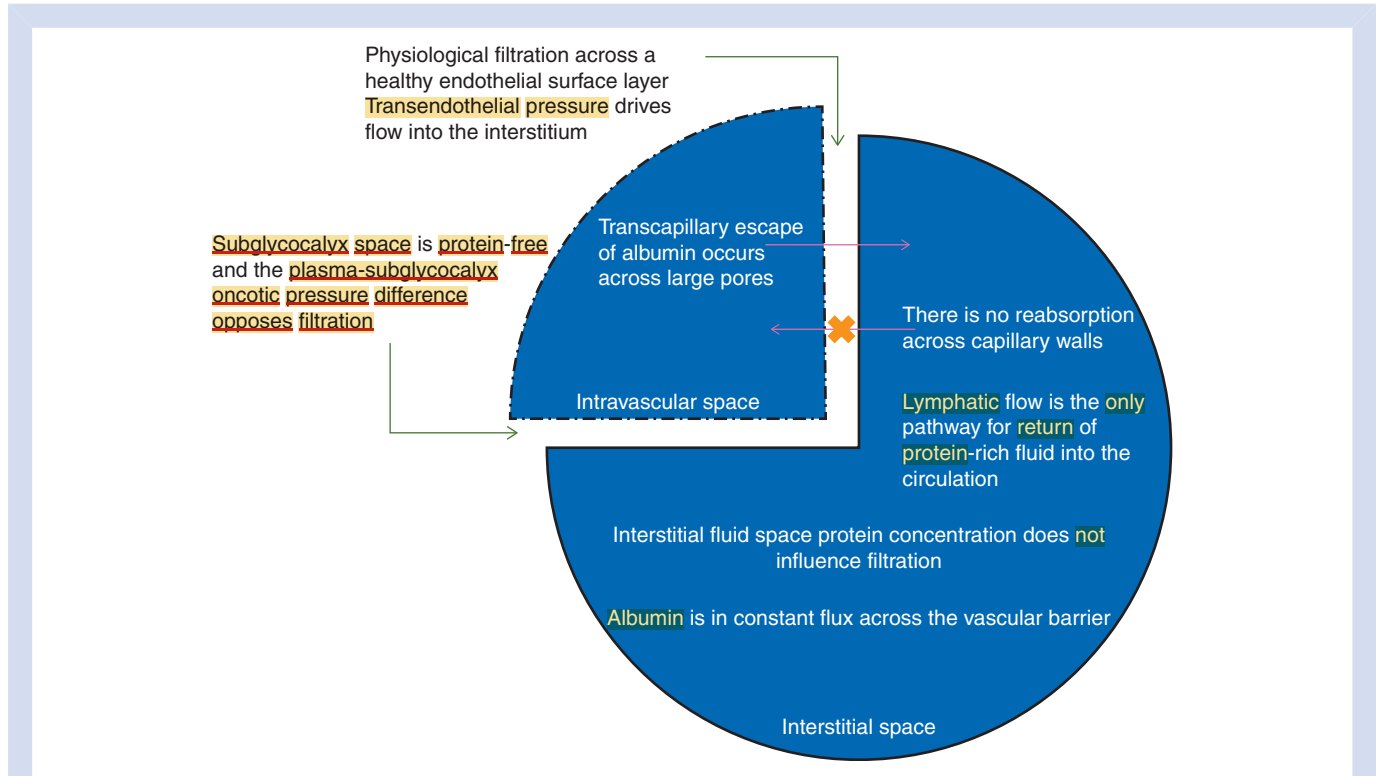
Physiological filtration across a healthy endothelial surface layer
Transendothelial pressure drives flow into the interstitium

Subglycocalyx space is protein-free and the plasma-subglycocalyx oncotic pressure difference opposes filtration

Transcapillary escape of albumin occurs across large pores

There is no reabsorption across capillary walls

Intravascular space

Lymphatic flow is the only pathway for return of protein-rich fluid into the circulation

Interstitial fluid space protein concentration does not influence filtration

Albumin is in constant flux across the vascular barrier

Interstitial space